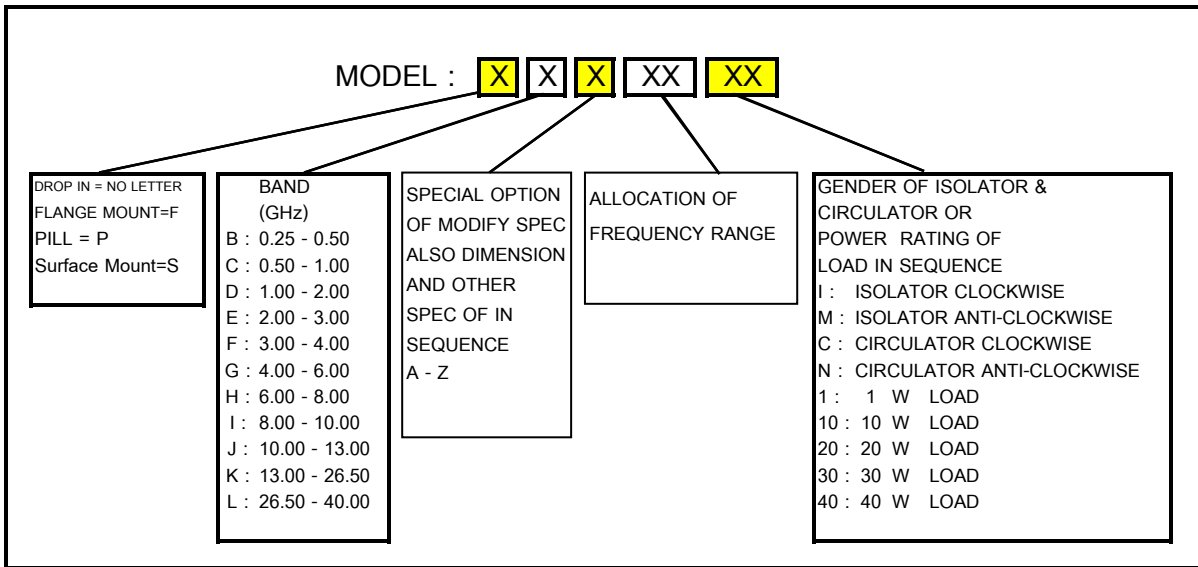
MODEL : X X X XX XX

DROP IN = NO LETTER
FLANGE MOUNT=F
PILL = P
Surface Mount=S

BAND
(GHz)
B : 0.25 - 0.50
C : 0.50 - 1.00
D : 1.00 - 2.00
E : 2.00 - 3.00
F : 3.00 - 4.00
G : 4.00 - 6.00
H : 6.00 - 8.00
I : 8.00 - 10.00
J : 10.00 - 13.00
K : 13.00 - 26.50
L : 26.50 - 40.00

SPECIAL OPTION OF MODIFY SPEC ALSO DIMENSION AND OTHER SPEC OF IN SEQUENCE
A - Z

ALLOCATION OF FREQUENCY RANGE

GENDER OF ISOLATOR & CIRCULATOR OR POWER RATING OF LOAD IN SEQUENCE
I : ISOLATOR CLOCKWISE
M : ISOLATOR ANTI-CLOCKWISE
C : CIRCULATOR CLOCKWISE
N : CIRCULATOR ANTI-CLOCKWISE
1 : 1 W LOAD
10 : 10 W LOAD
20 : 20 W LOAD
30 : 30 W LOAD
40 : 40 W LOAD